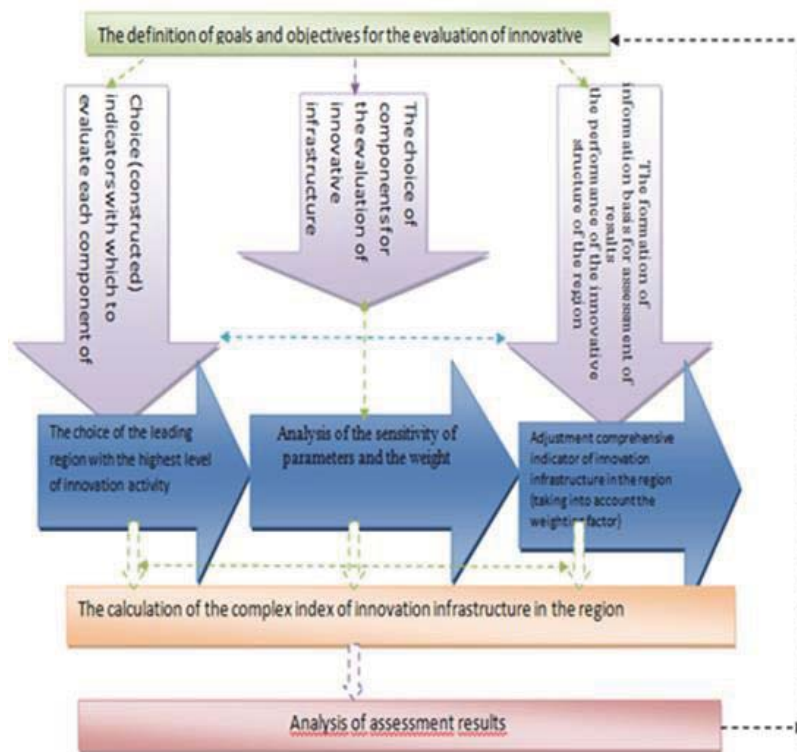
The definition of goals and objectives for the evaluation of innovative

Choice (constructed) indicators with which to evaluate each component of

The choice of components for the evaluation of innovative infrastructure

The formation of information basis for assessment of results the performance of the innovative structure of the region

The choice of the leading region with the highest level of innovation activity

Analysis of the sensitivity of parameters and the weight

Adjustment comprehensive indicator of innovation infrastructure in the region (taking into account the weighting factor)

The calculation of the complex index of innovation infrastructure in the region

Analysis of assessment results